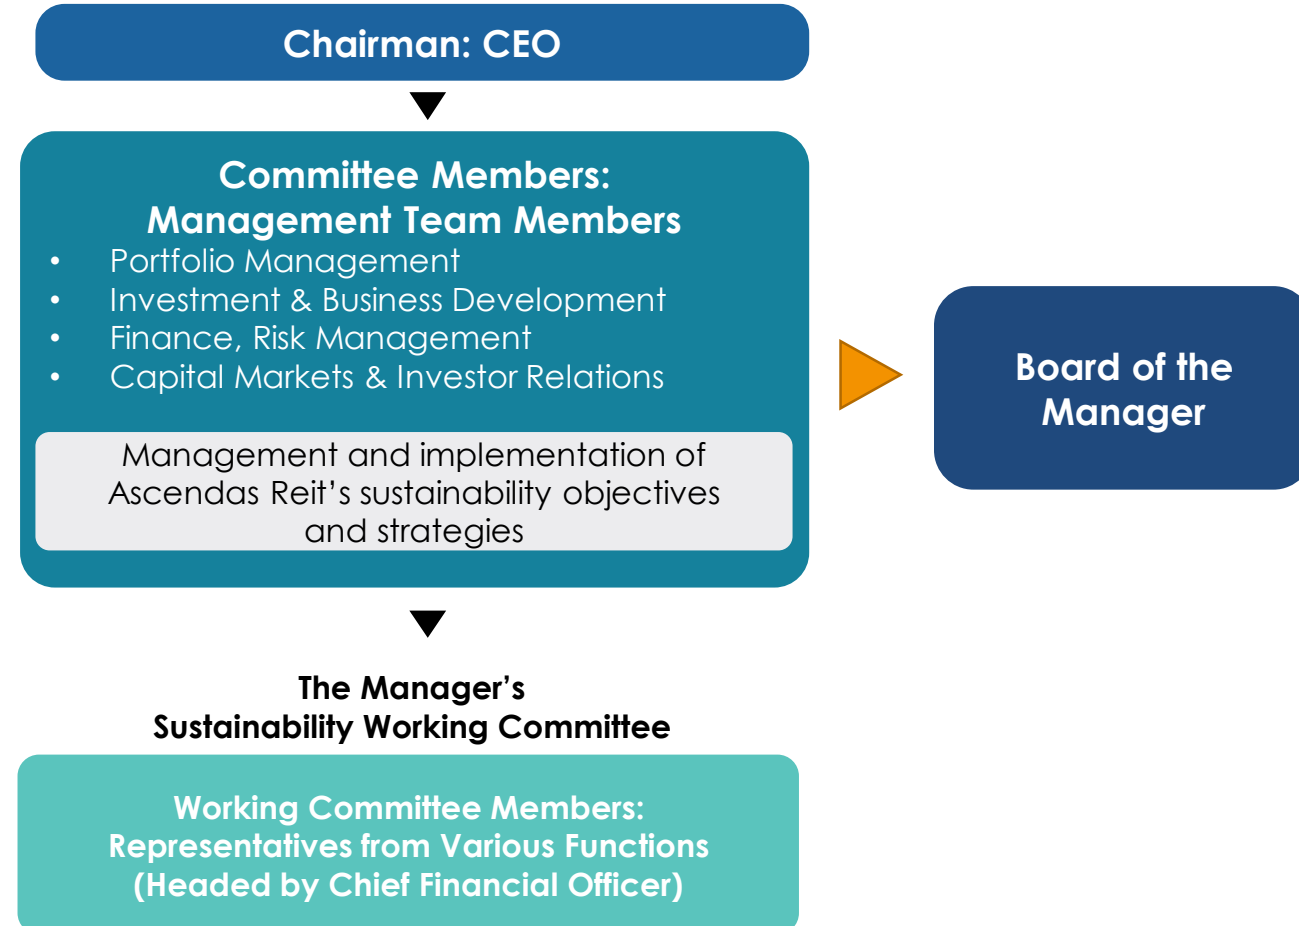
Chairman: CEO

Committee Members:
Management Team Members

- Portfolio Management
- Investment & Business Development
- Finance, Risk Management
- Capital Markets & Investor Relations

Management and implementation of Ascendas Reit's sustainability objectives and strategies

Board of the Manager

The Manager's
Sustainability Working Committee

Working Committee Members:
Representatives from Various Functions
(Headed by Chief Financial Officer)